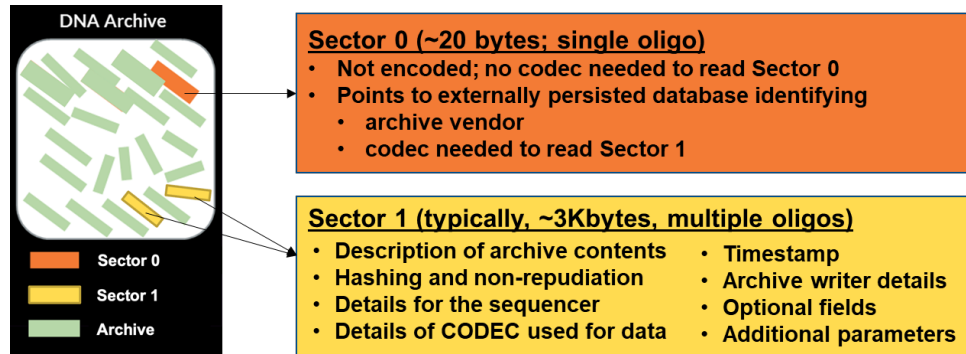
DNA Archive

Sector 0

Sector 1

Archive

Sector 0 (~20 bytes; single oligo)
• Not encoded; no codec needed to read Sector 0
• Points to externally persisted database identifying
  • archive vendor
  • codec needed to read Sector 1

Sector 1 (typically, ~3Kbytes, multiple oligos)
• Description of archive contents
• Hashing and non-repudiation
• Details for the sequencer
• Details of CODEC used for data

• Timestamp
• Archive writer details
• Optional fields
• Additional parameters